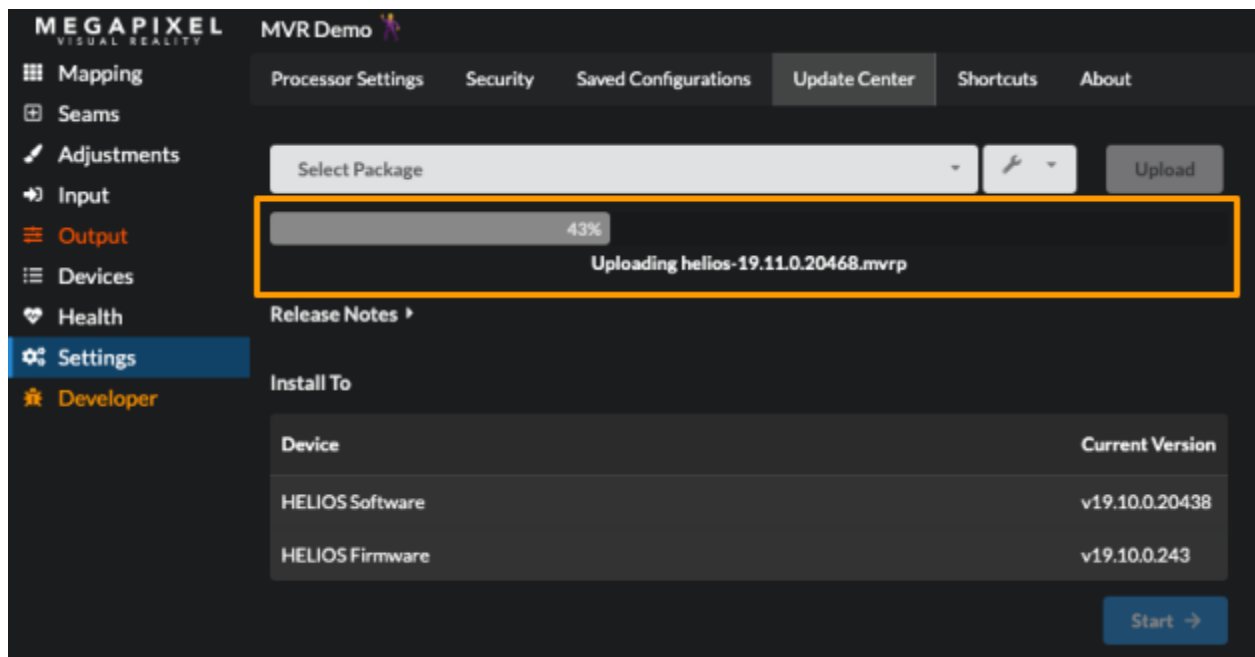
MEGAPIXEL
VISUAL REALITY

MVR Demo

Mapping
Seams
Adjustments
Input
Output
Devices
Health
Settings
Developer

Processor Settings | Security | Saved Configurations | Update Center | Shortcuts | About

Select Package

Upload

43%

Uploading helios-19.11.0.20468.mvrp

Release Notes

Install To

| Device | Current Version |
|---|---|
| HELIOS Software | v19.10.0.20438 |
| HELIOS Firmware | v19.10.0.243 |

Start →